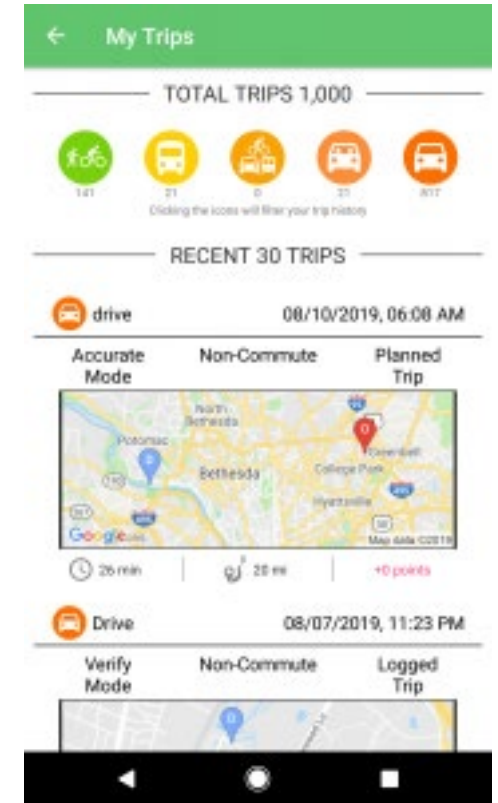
My Trips

TOTAL TRIPS 1,000

141 21 0 21 817

Clicking the icons will filter your trip history

RECENT 30 TRIPS

drive 08/10/2019, 06:08 AM

Accurate Mode Non-Commute Planned Trip

North Bethesda Potomac Bethesda College Park Hyattsville Greenbelt Google Map data ©2019

26 min 20 mi +0 points

Drive 08/07/2019, 11:23 PM

Verify Mode Non-Commute Logged Trip